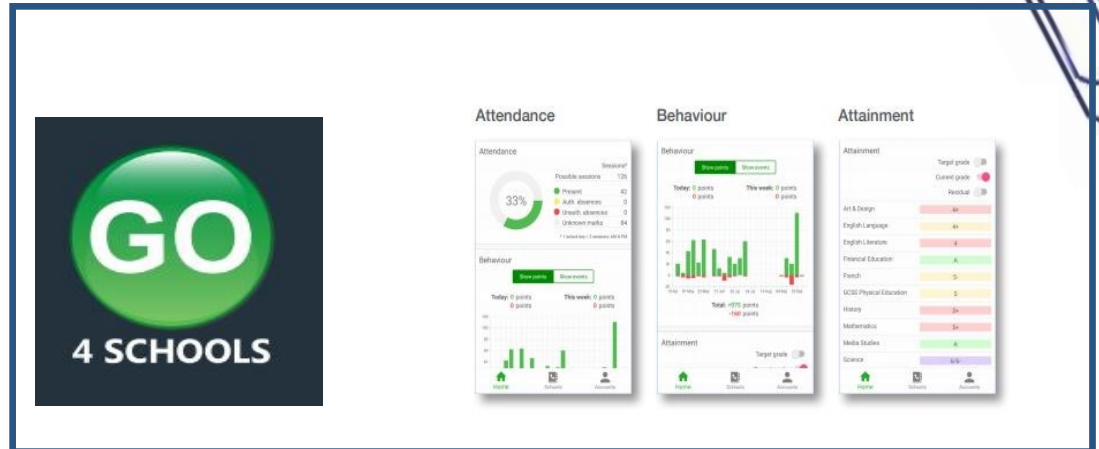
GO
4 SCHOOLS

Attendance

Attendance
Sessions*
Possible sessions 126
33%
Present 42
Auth. absences 0
Unauth. absences 0
Unknown marks 84

Behaviour
Show points Show events
Today: 0 points 0 points
This week: 0 points 0 points

Home Schools Accounts

Behaviour

Behaviour
Show points Show events
Today: 0 points 0 points
This week: 0 points 0 points
Total: +970 points -160 points

Attainment
Target grade

Home Schools Accounts

Attainment

Attainment
Target grade
Current grade
Residual

| | |
|---|---|
| Art & Design | 4+ |
| English Language | 4= |
| English Literature | 4 |
| Financial Education | A |
| French | 5- |
| GCSE Physical Education | 5 |
| History | 3+ |
| Mathematics | 5+ |
| Media Studies | A |
| Science | 6/6 |

Home Schools Accounts